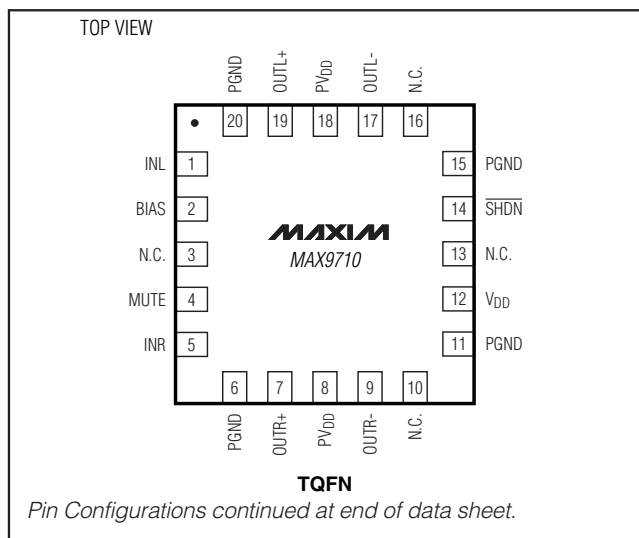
TOP VIEW

PGND OUTL+ $PV_{DD}$ OUTL- N.C.

20 19 18 17 16

INL 1
BIAS 2
N.C. 3
MUTE 4
INR 5

15 PGND
14 $\overline{SHDN}$
13 N.C.
12 $V_{DD}$
11 PGND

MAXIM
MAX9710

6 7 8 9 10

PGND OUTR+ $PV_{DD}$ OUTR- N.C.

TQFN

Pin Configurations continued at end of data sheet.